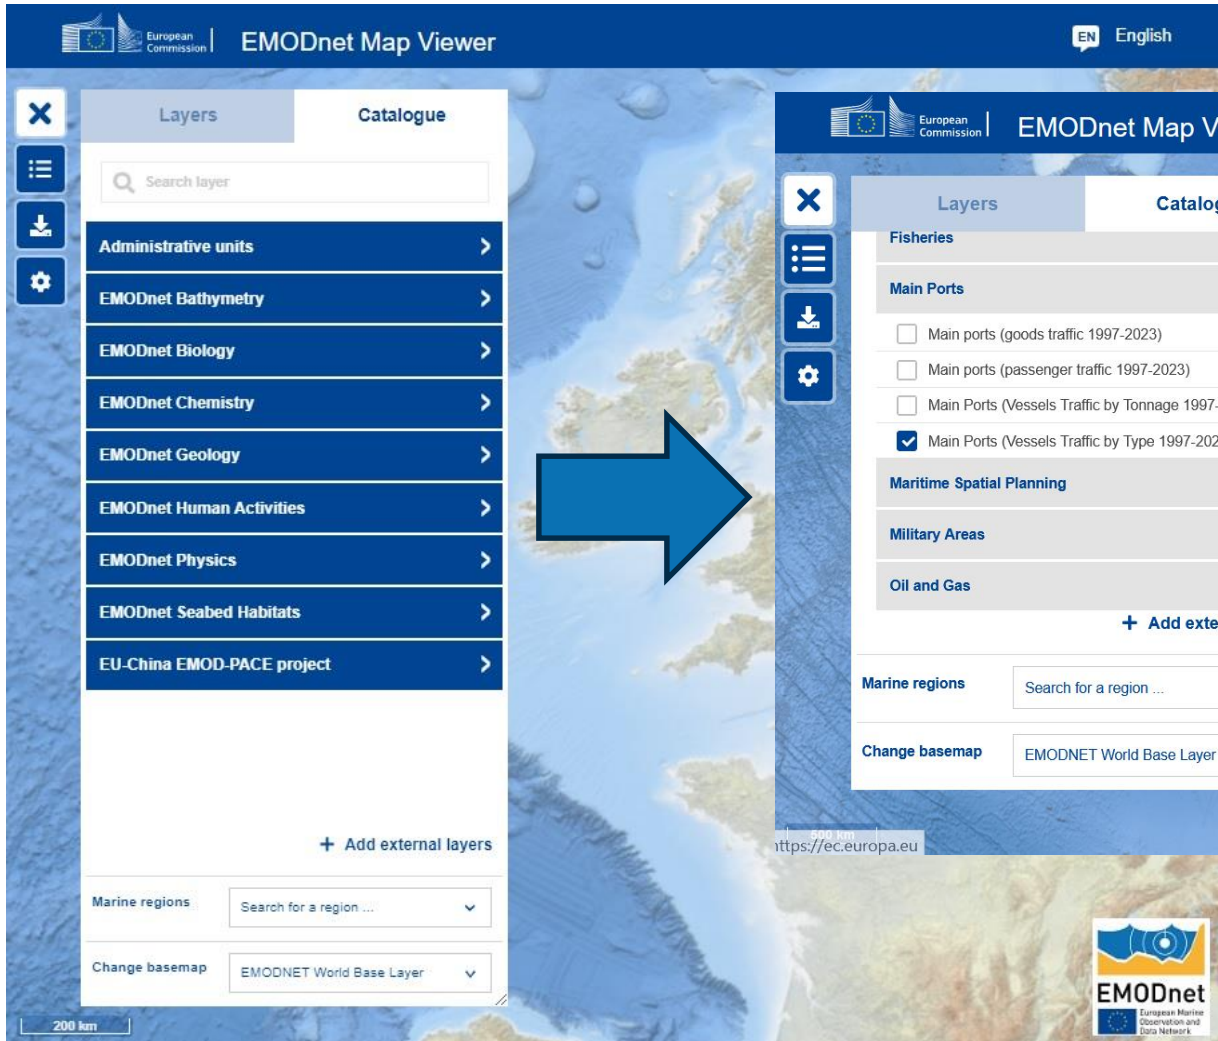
European Commission | EMODnet Map Viewer

EN English

Layers

Catalogue

Search layer

Administrative units

EMODnet Bathymetry

EMODnet Biology

EMODnet Chemistry

EMODnet Geology

EMODnet Human Activities

EMODnet Physics

EMODnet Seabed Habitats

EU-China EMOD-PACE project

+ Add external layers

Marine regions

Search for a region ...

Change basemap

EMODNET World Base Layer

200 km

European Commission | EMODnet Map V

Layers

Catalog

Fisheries

Main Ports

Main ports (goods traffic 1997-2023)

Main ports (passenger traffic 1997-2023)

Main Ports (Vessels Traffic by Tonnage 1997-

Main Ports (Vessels Traffic by Type 1997-202

Maritime Spatial Planning

Military Areas

Oil and Gas

+ Add exte

Marine regions

Search for a region ...

Change basemap

EMODNET World Base Layer

500 km

ttps://ec.europa.eu

EMODnet

European Marine Observation and Data Network